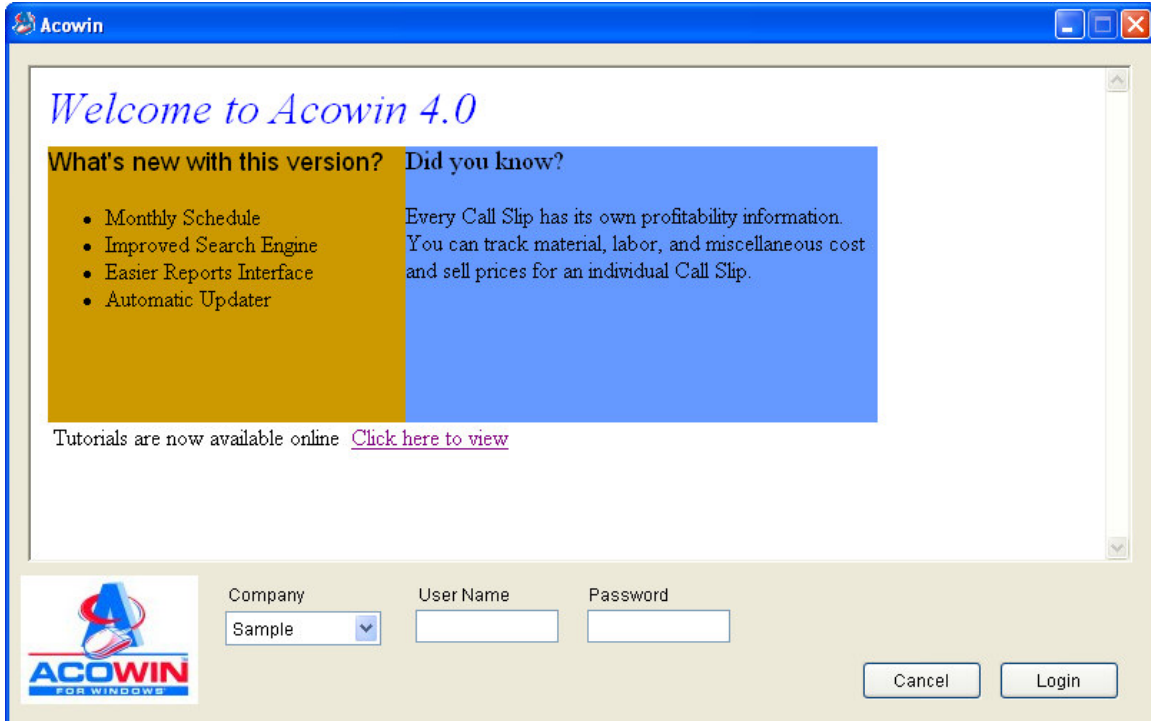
Acowin

Welcome to Acowin 4.0

What's new with this version?

- Monthly Schedule
- Improved Search Engine
- Easier Reports Interface
- Automatic Updater

Did you know?

Every Call Slip has its own profitability information. You can track material, labor, and miscellaneous cost and sell prices for an individual Call Slip.

Tutorials are now available online Click here to view

ACOWIN FOR WINDOWS

Company
Sample

User Name

Password

Cancel

Login